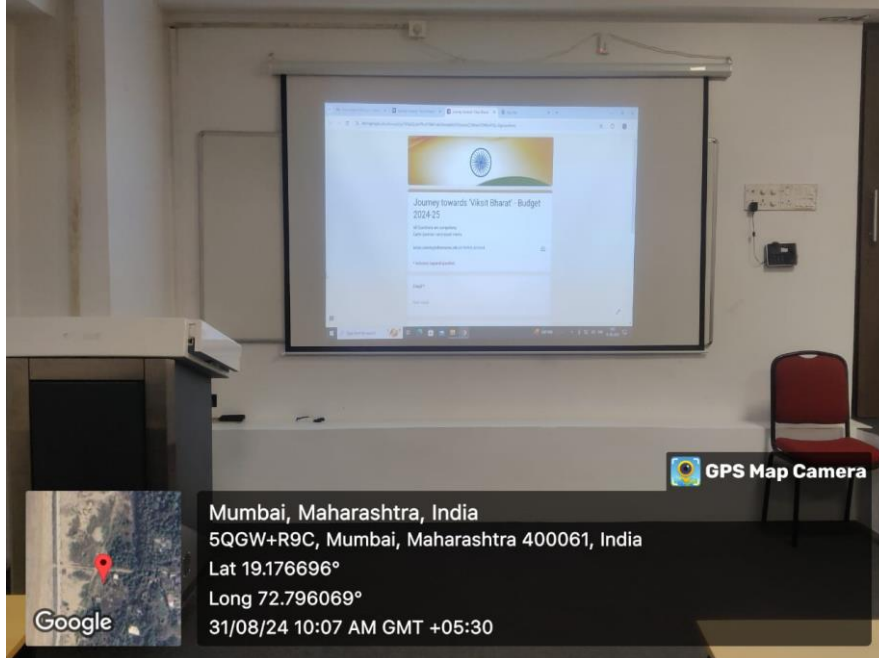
Journey towards 'Viksit Bharat' - Budget 2024-25

GPS Map Camera

Mumbai, Maharashtra, India
5QGW+R9C, Mumbai, Maharashtra 400061, India
Lat 19.176696°
Long 72.796069°
31/08/24 10:07 AM GMT +05:30

Google